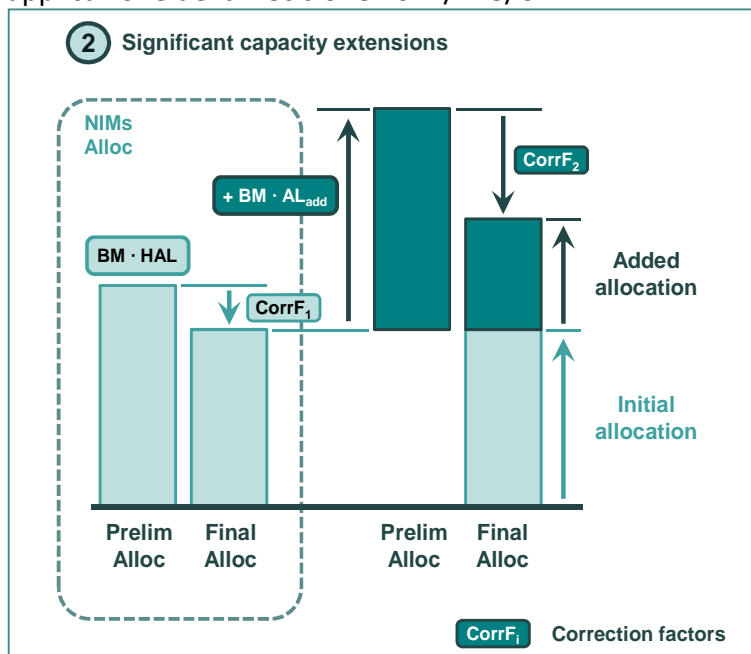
2 Significant capacity extensions

NIMs Alloc

BM · HAL

CorrF$_1$

+ BM · AL$_{add}$

CorrF$_2$

Added allocation

Initial allocation

Prelim Alloc

Final Alloc

Prelim Alloc

Final Alloc

CorrF$_i$ Correction factors